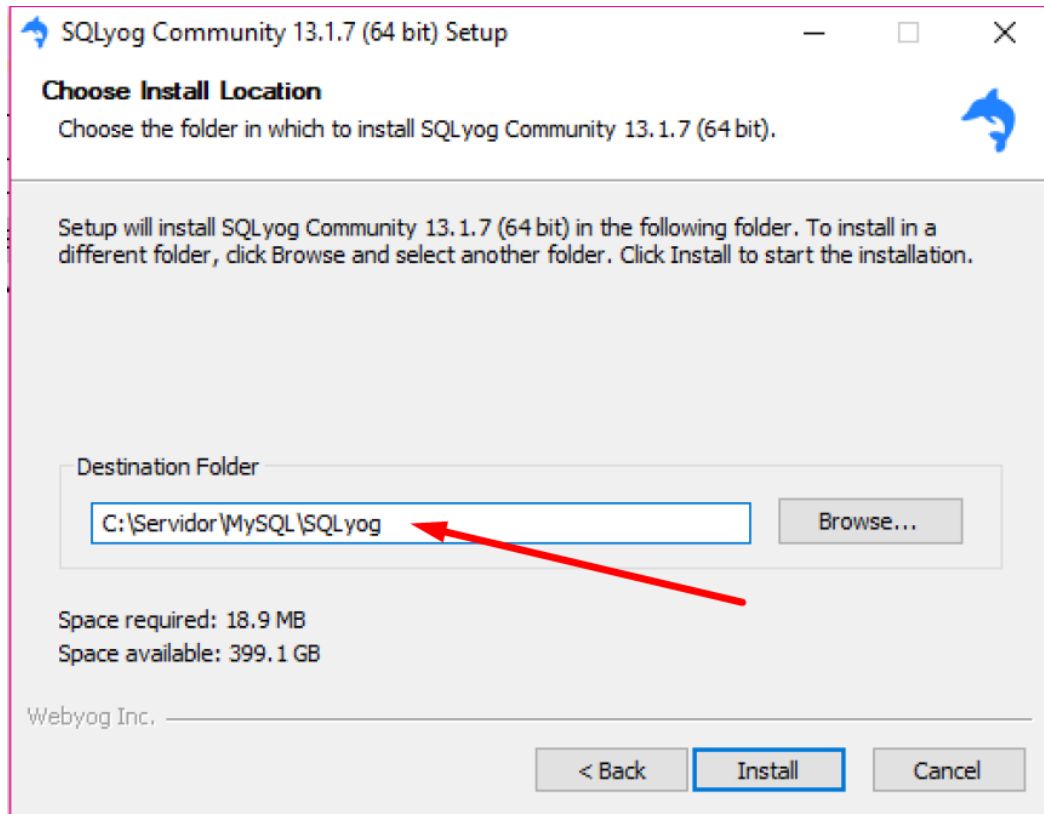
SQLyog Community 13.1.7 (64 bit) Setup

Choose Install Location

Choose the folder in which to install SQLyog Community 13.1.7 (64 bit).

Setup will install SQLyog Community 13.1.7 (64 bit) in the following folder. To install in a different folder, click Browse and select another folder. Click Install to start the installation.

Destination Folder

C:\Servidor\MySQL\SQLyog

Browse...

Space required: 18.9 MB

Space available: 399.1 GB

Webyog Inc.

< Back

Install

Cancel